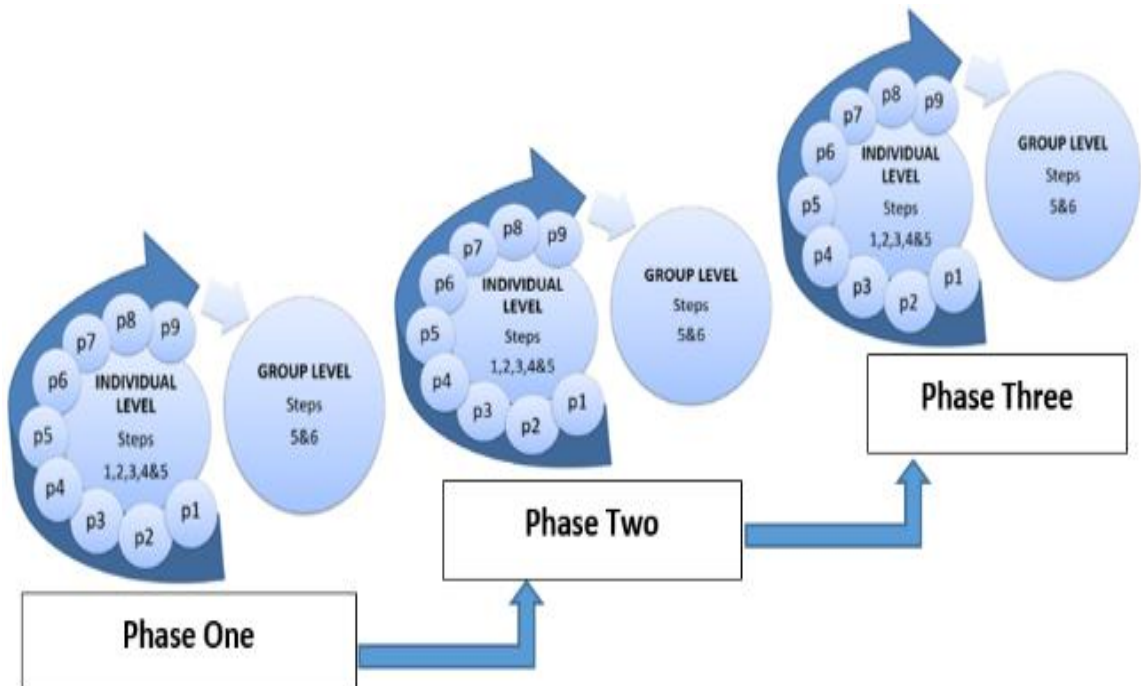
p7 p8 p9
p6 INDIVIDUAL LEVEL
p5 Steps
p4 1,2,3,4&5
p3 p2 p1

GROUP LEVEL
Steps
5&6

Phase One

p7 p8 p9
p6 INDIVIDUAL LEVEL
p5 Steps
p4 1,2,3,4&5
p3 p2 p1

GROUP LEVEL
Steps
5&6

Phase Two

p7 p8 p9
p6 INDIVIDUAL LEVEL
p5 Steps
p4 1,2,3,4&5
p3 p2 p1

GROUP LEVEL
Steps
5&6

Phase Three